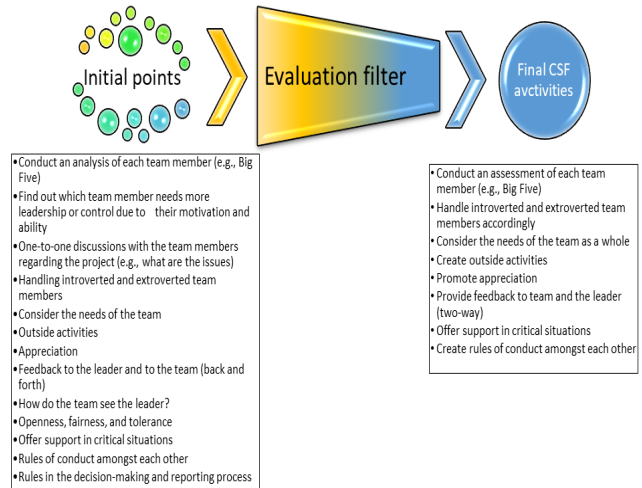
Initial points

Evaluation filter

Final CSF avctivities

• Conduct an analysis of each team member (e.g., Big Five)
• Find out which team member needs more leadership or control due to their motivation and ability
• One-to-one discussions with the team members regarding the project (e.g., what are the issues)
• Handling introverted and extroverted team members
• Consider the needs of the team
• Outside activities
• Appreciation
• Feedback to the leader and to the team (back and forth)
• How do the team see the leader?
• Openness, fairness, and tolerance
• Offer support in critical situations
• Rules of conduct amongst each other
• Rules in the decision-making and reporting process

• Conduct an assessment of each team member (e.g., Big Five)
• Handle introverted and extroverted team members accordingly
• Consider the needs of the team as a whole
• Create outside activities
• Promote appreciation
• Provide feedback to team and the leader (two-way)
• Offer support in critical situations
• Create rules of conduct amongst each other